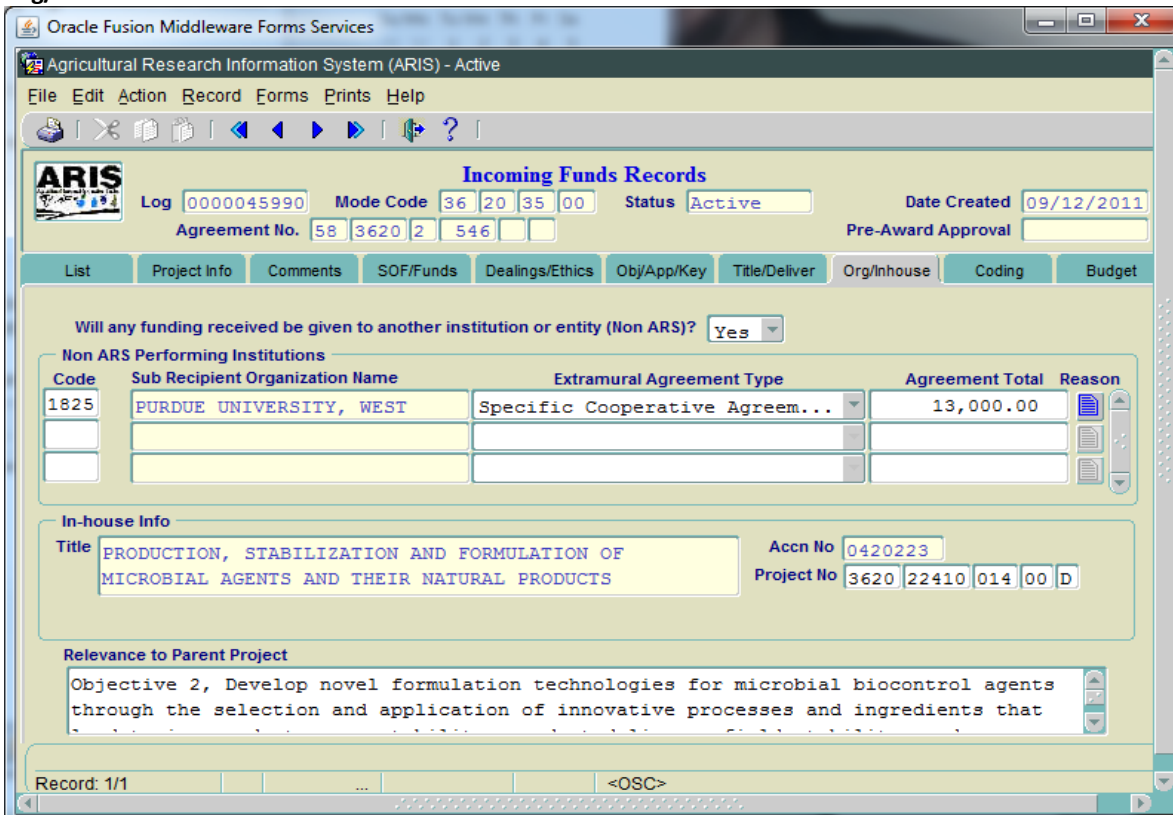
Oracle Fusion Middleware Forms Services

Agricultural Research Information System (ARIS) - Active

File Edit Action Record Forms Prints Help

ARIS

Incoming Funds Records

Log 0000045990 Mode Code 36 20 35 00 Status Active Date Created 09/12/2011

Agreement No. 58 3620 2 546 Pre-Award Approval

| List | Project Info | Comments | SOF/Funds | Dealings/Ethics | Obj/App/Key | Title/Deliver | Org/Inhouse | Coding | Budget |

Will any funding received be given to another institution or entity (Non ARS)? Yes

Non ARS Performing Institutions

| Code | Sub Recipient Organization Name | Extramural Agreement Type | Agreement Total | Reason |
|---|---|---|---|---|
| 1825 | PURDUE UNIVERSITY, WEST | Specific Cooperative Agreem... | 13,000.00 | |
| | | | | |
| | | | | |

In-house Info

Title PRODUCTION, STABILIZATION AND FORMULATION OF MICROBIAL AGENTS AND THEIR NATURAL PRODUCTS

Accn No 0420223

Project No 3620 22410 014 00 D

Relevance to Parent Project

Objective 2, Develop novel formulation technologies for microbial biocontrol agents through the selection and application of innovative processes and ingredients that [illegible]

Record: 1/1 ... <OSC>